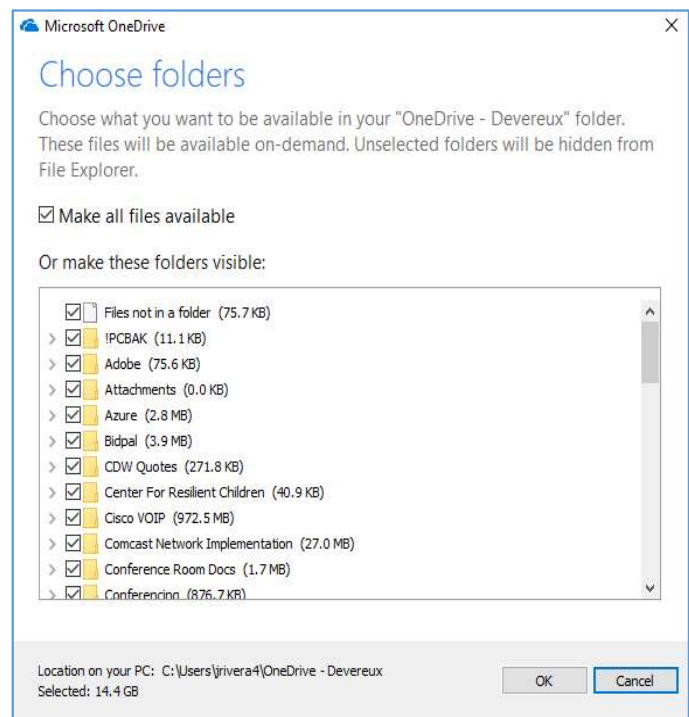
Microsoft OneDrive

Choose folders

Choose what you want to be available in your "OneDrive - Devereux" folder. These files will be available on-demand. Unselected folders will be hidden from File Explorer.

Make all files available

Or make these folders visible:

Files not in a folder (75.7 KB)
!PCBAK (11.1 KB)
Adobe (75.6 KB)
Attachments (0.0 KB)
Azure (2.8 MB)
Bidpal (3.9 MB)
CDW Quotes (271.8 KB)
Center For Resilient Children (40.9 KB)
Cisco VOIP (972.5 MB)
Comcast Network Implementation (27.0 MB)
Conference Room Docs (1.7 MB)
Conferencing (876.7 KB)

Location on your PC: C:\Users\jrivera4\OneDrive - Devereux
Selected: 14.4 GB

OK
Cancel